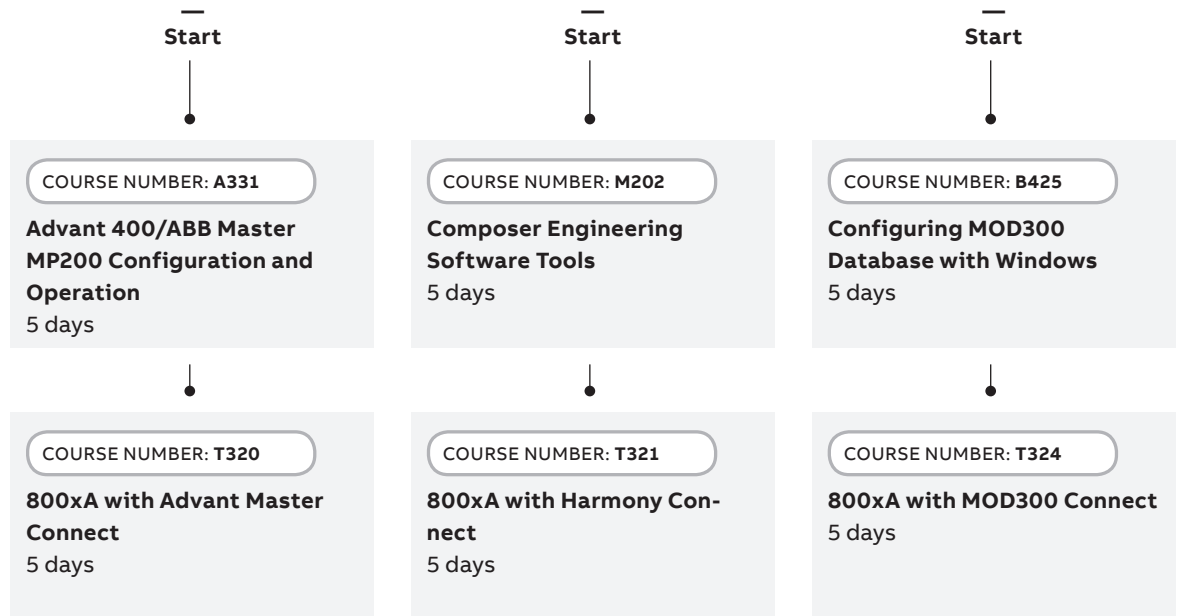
—
Start

COURSE NUMBER: **A331**

**Advant 400/ABB Master MP200 Configuration and Operation**
5 days

COURSE NUMBER: **T320**

**800xA with Advant Master Connect**
5 days

—
Start

COURSE NUMBER: **M202**

**Composer Engineering Software Tools**
5 days

COURSE NUMBER: **T321**

**800xA with Harmony Connect**
5 days

—
Start

COURSE NUMBER: **B425**

**Configuring MOD300 Database with Windows**
5 days

COURSE NUMBER: **T324**

**800xA with MOD300 Connect**
5 days